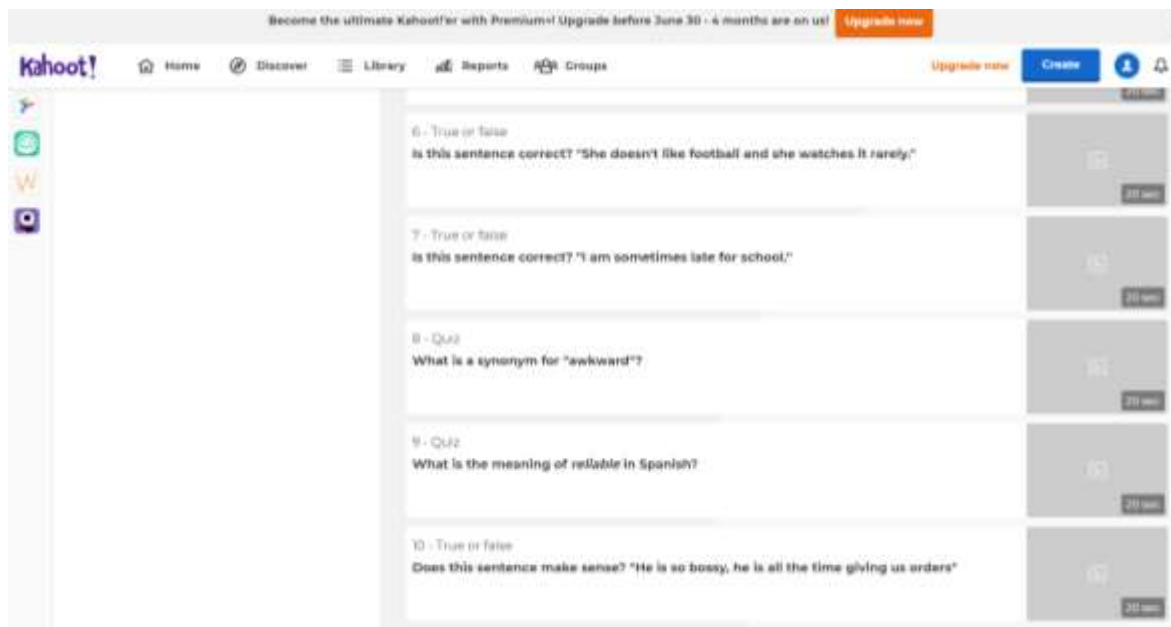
Become the ultimate Kahoot!'er with Premium+! Upgrade before June 30 - 4 months are on us! Upgrade now

Kahoot! Home Discover Library Reports Groups Upgrade now Create

20 sec

6 - True or false
Is this sentence correct? "She doesn't like football and she watches it rarely."
20 sec

7 - True or false
Is this sentence correct? "I am sometimes late for school."
20 sec

8 - Quiz
What is a synonym for "awkward"?
20 sec

9 - Quiz
What is the meaning of reliable in Spanish?
20 sec

10 - True or false
Does this sentence make sense? "He is so bossy, he is all the time giving us orders"
20 sec